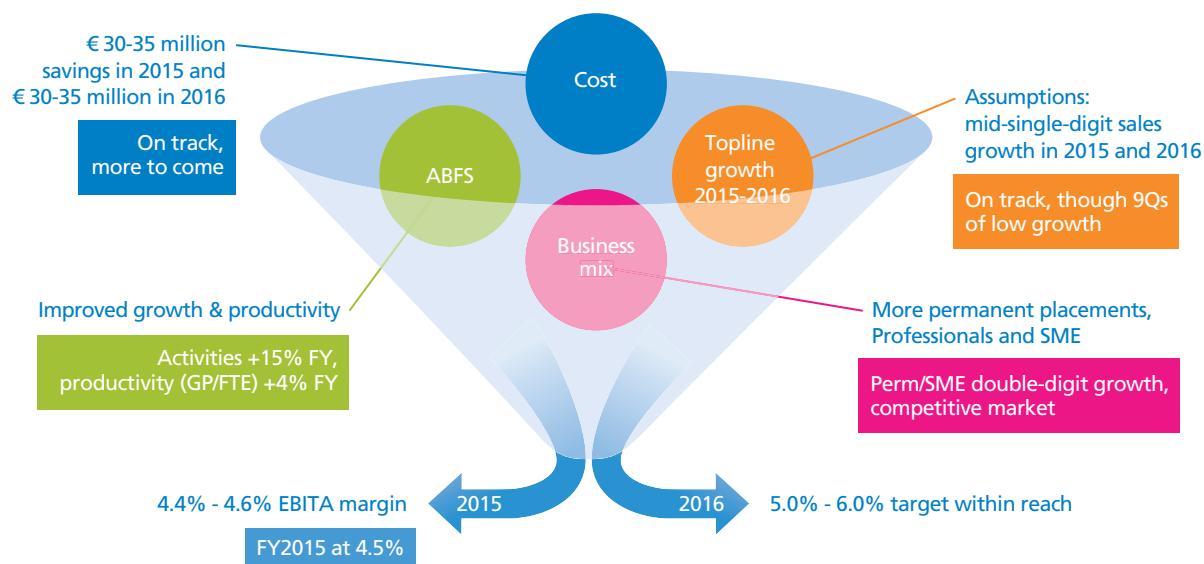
€ 30-35 million savings in 2015 and € 30-35 million in 2016

On track, more to come

Cost

ABFS

Topline growth 2015-2016

Business mix

Assumptions: mid-single-digit sales growth in 2015 and 2016

On track, though 9Qs of low growth

Improved growth & productivity

Activities +15% FY, productivity (GP/FTE) +4% FY

More permanent placements, Professionals and SME

Perm/SME double-digit growth, competitive market

4.4% - 4.6% EBITA margin

2015

2016

5.0% - 6.0% target within reach

FY2015 at 4.5%